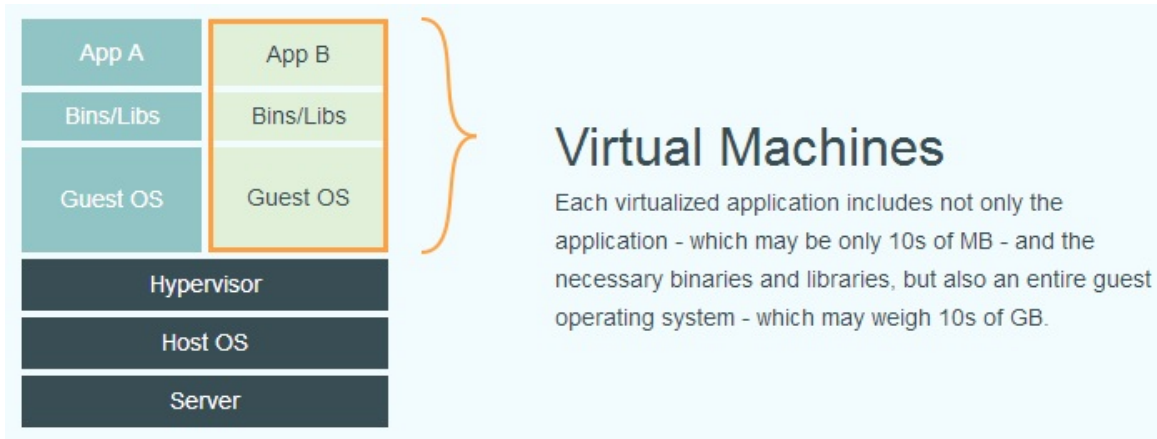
App A

Bins/Libs

Guest OS

App B

Bins/Libs

Guest OS

Hypervisor

Host OS

Server

Virtual Machines

Each virtualized application includes not only the application - which may be only 10s of MB - and the necessary binaries and libraries, but also an entire guest operating system - which may weigh 10s of GB.